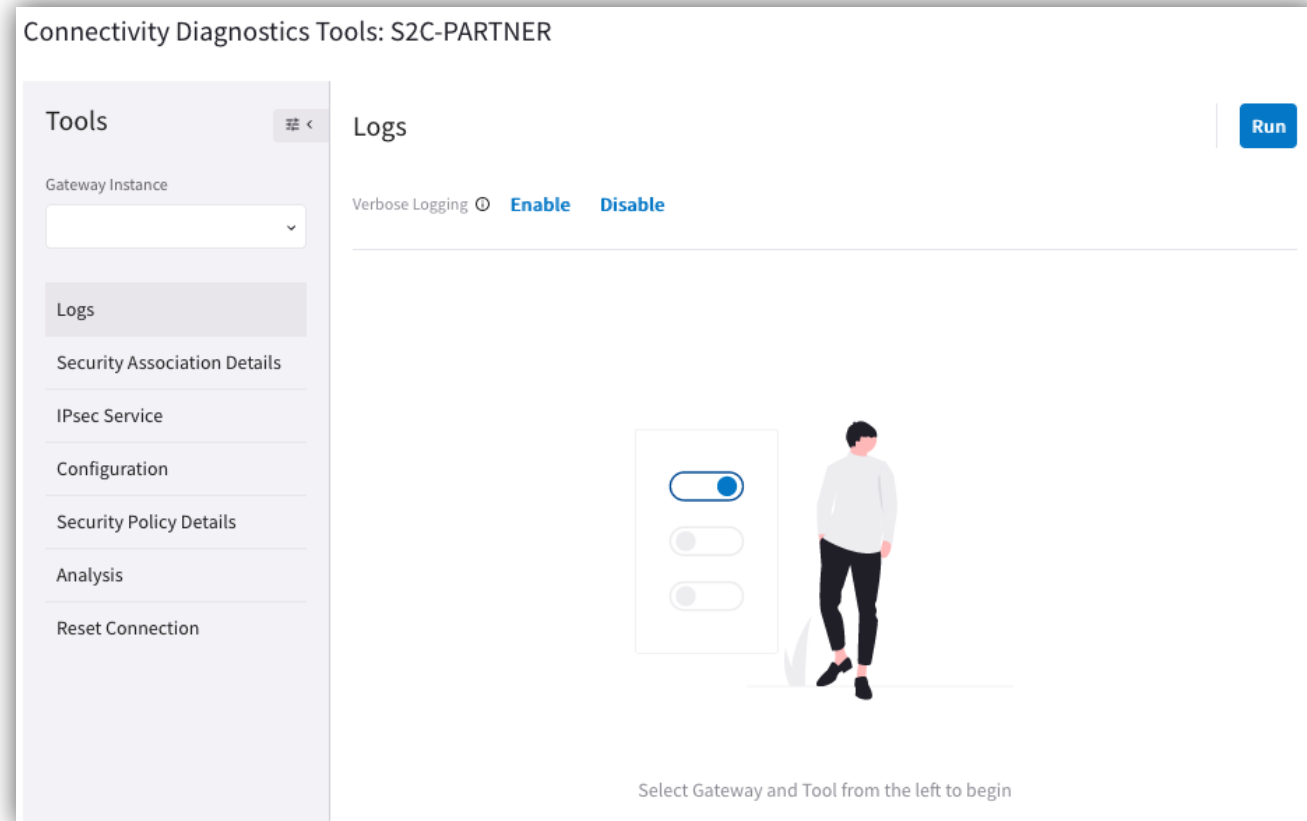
Connectivity Diagnostics Tools: S2C-PARTNER

Tools

Gateway Instance

Logs

Security Association Details

IPsec Service

Configuration

Security Policy Details

Analysis

Reset Connection

Logs

Run

Verbose Logging Enable Disable

Select Gateway and Tool from the left to begin